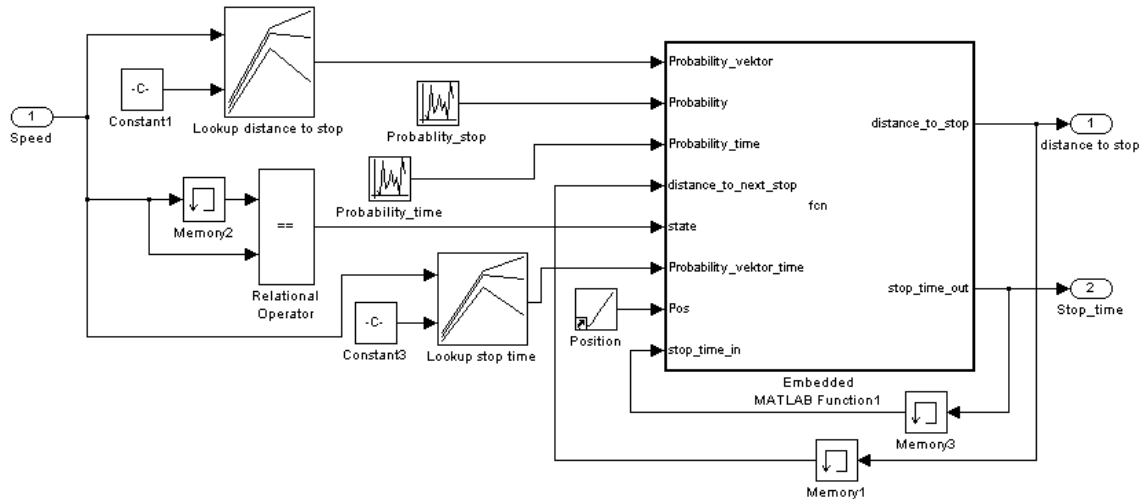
1
Speed

-C-
Constant1

Lookup distance to stop

Probablity_stop

Probability_time

Memory2

==
Relational Operator

-C-
Constant3

Lookup stop time

Position

Probability_vektor
Probability
Probability_time
distance_to_next_stop
state
Probability_vektor_time
Pos
stop_time_in

fcn

distance_to_stop
stop_time_out

Embedded MATLAB Function1

1
distance to stop

2
Stop_time

Memory3

Memory1